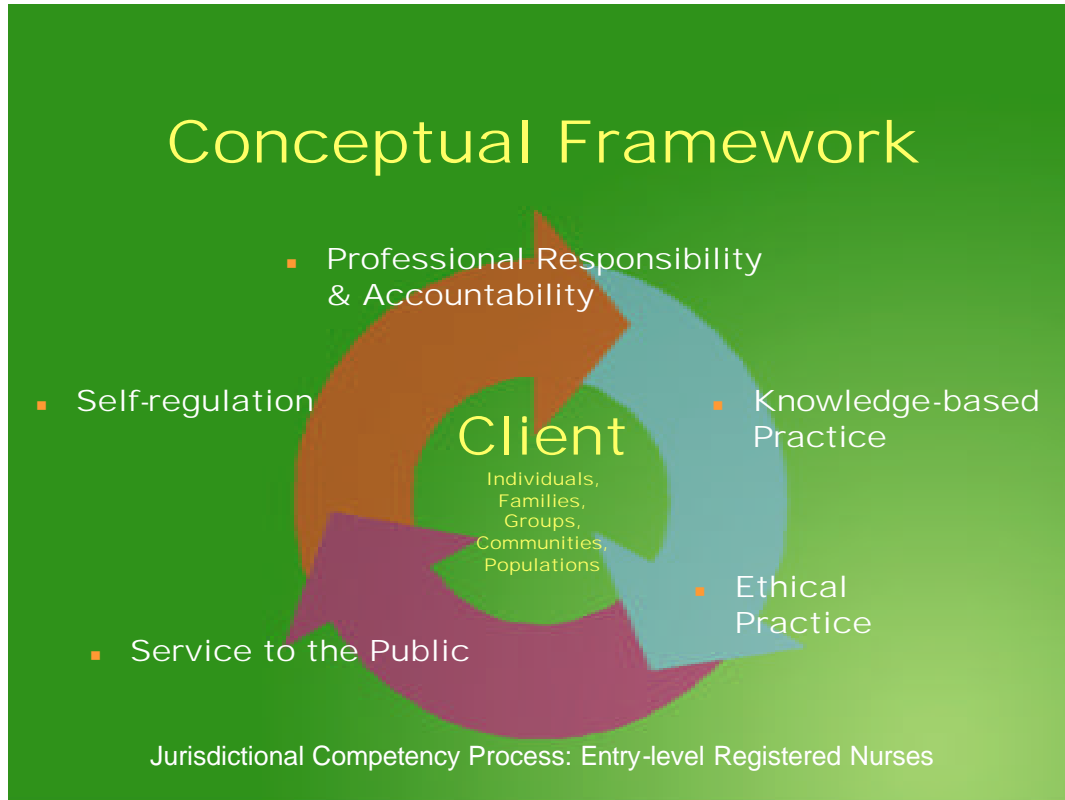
Conceptual Framework

- Professional Responsibility & Accountability
- Self-regulation
- Knowledge-based Practice
- Ethical Practice
- Service to the Public

Client
Individuals, Families, Groups, Communities, Populations

Jurisdictional Competency Process: Entry-level Registered Nurses